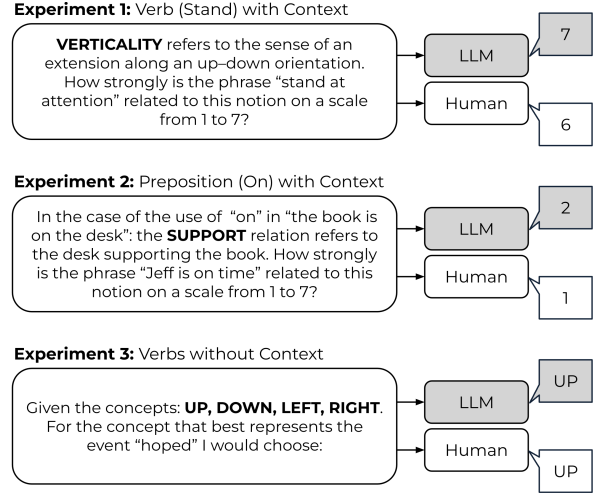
**Experiment 1:** Verb (Stand) with Context

**VERTICALITY** refers to the sense of an extension along an up–down orientation. How strongly is the phrase “stand at attention” related to this notion on a scale from 1 to 7?

LLM

7

Human

6

**Experiment 2:** Preposition (On) with Context

In the case of the use of “on” in “the book is on the desk”: the **SUPPORT** relation refers to the desk supporting the book. How strongly is the phrase “Jeff is on time” related to this notion on a scale from 1 to 7?

LLM

2

Human

1

**Experiment 3:** Verbs without Context

Given the concepts: **UP, DOWN, LEFT, RIGHT**. For the concept that best represents the event “hoped” I would choose:

LLM

UP

Human

UP